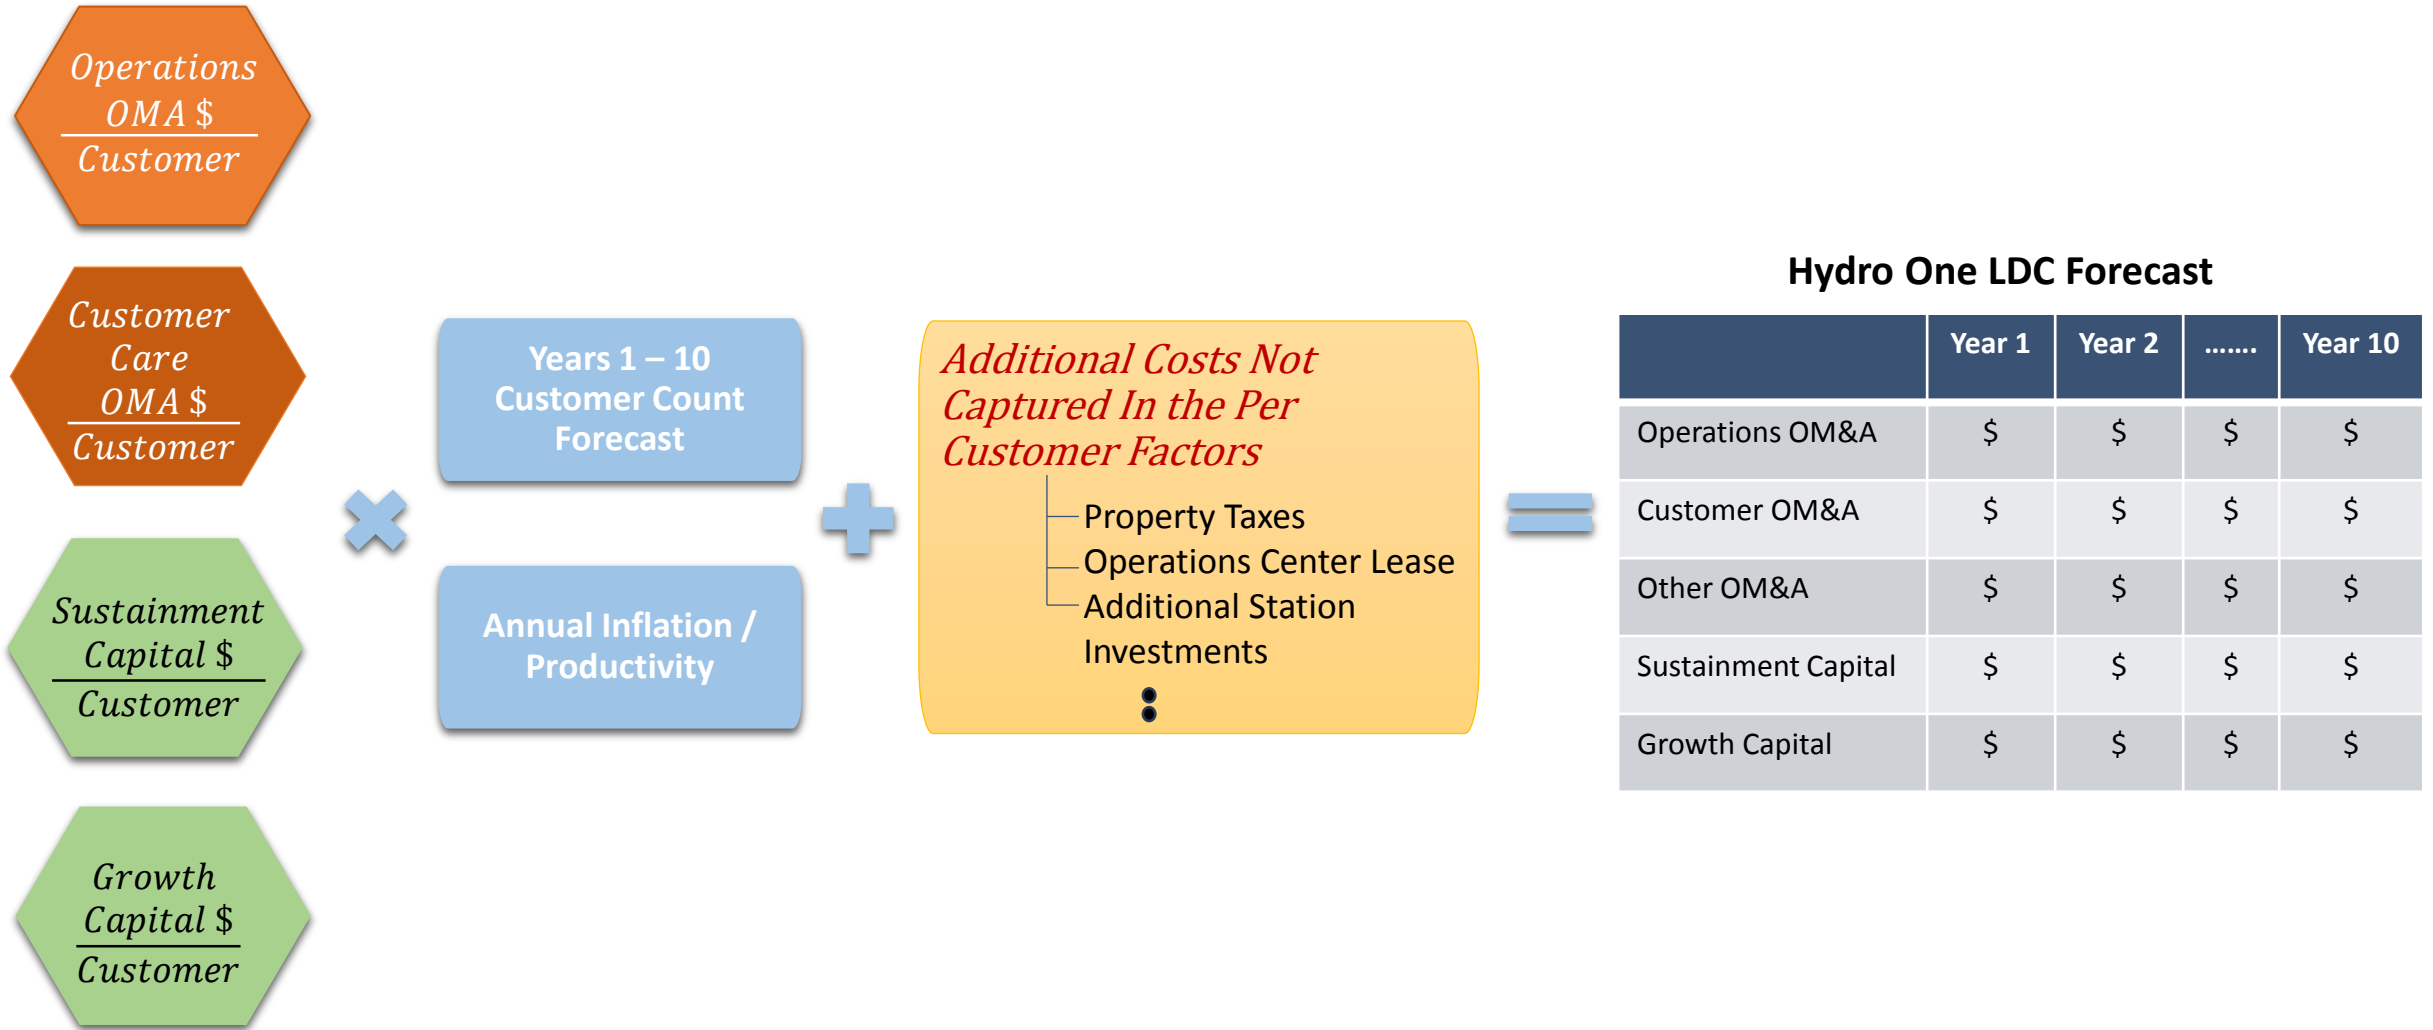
$\frac{Operations\ OMA\ \$}{Customer}$

$\frac{Customer\ Care\ OMA\ \$}{Customer}$

$\frac{Sustainment\ Capital\ \$}{Customer}$

$\frac{Growth\ Capital\ \$}{Customer}$

Years 1 – 10 Customer Count Forecast

Annual Inflation / Productivity

Additional Costs Not Captured In the Per Customer Factors

Property Taxes
Operations Center Lease
Additional Station Investments

Hydro One LDC Forecast

| | Year 1 | Year 2 | ....... | Year 10 |
|---|---|---|---|---|
| Operations OM&A | $ | $ | $ | $ |
| Customer OM&A | $ | $ | $ | $ |
| Other OM&A | $ | $ | $ | $ |
| Sustainment Capital | $ | $ | $ | $ |
| Growth Capital | $ | $ | $ | $ |